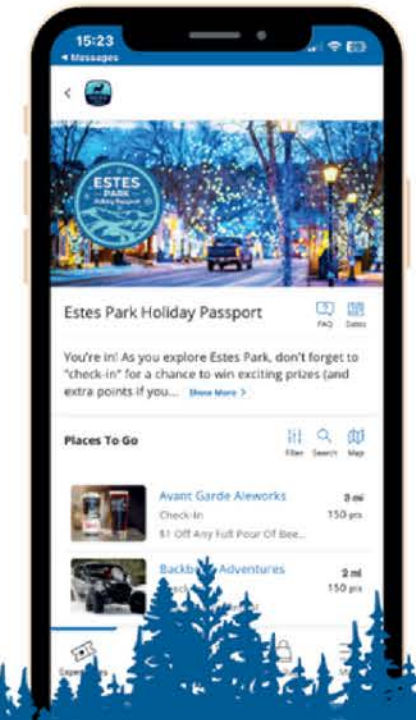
15:23
◂ Messages

<

ESTES PARK Holiday Passport

Estes Park Holiday Passport

FAQ Dates

You're in! As you explore Estes Park, don't forget to "check-in" for a chance to win exciting prizes (and extra points if you... Show More >

Places To Go

Filter Search Map

Avant Garde Aleworks
Check-In
$1 Off Any Full Pour Of Bee...
0 mi
150 pts

Backb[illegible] Adventures
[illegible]
2 mi
150 pts